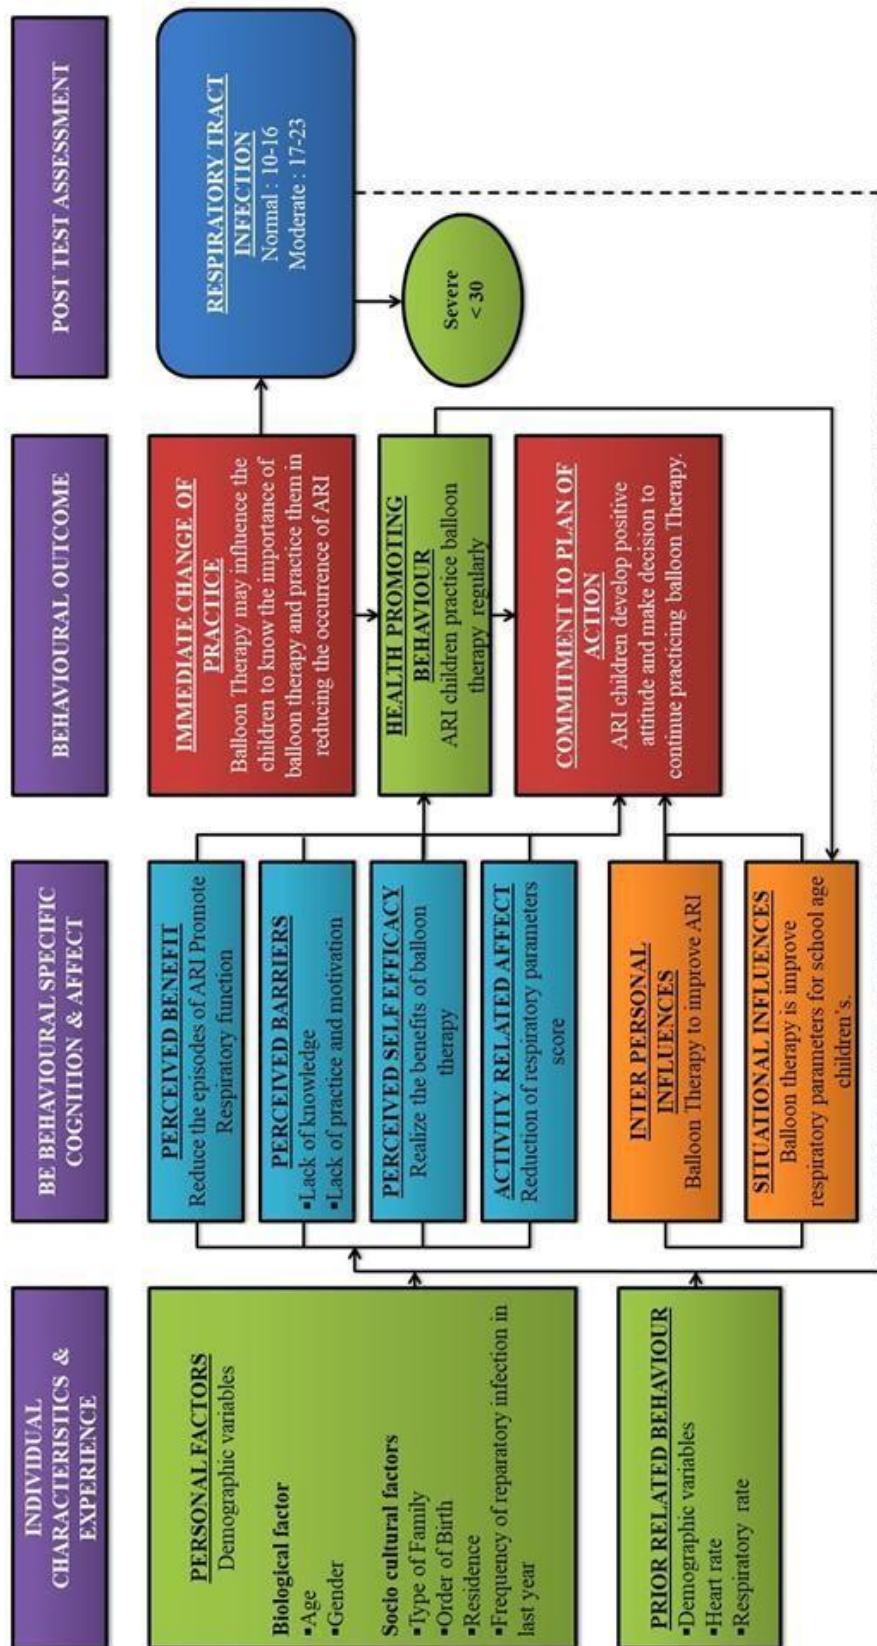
INDIVIDUAL CHARACTERISTICS & EXPERIENCE

PERSONAL FACTORS
Demographic variables

Biological factor
▪Age
▪Gender

Socio cultural factors
▪Type of Family
▪Order of Birth
▪Residence
▪Frequency of reparatory infection in last year

PRIOR RELATED BEHAVIOUR
▪Demographic variables
▪Heart rate
▪Respiratory rate

BE BEHAVIOURAL SPECIFIC COGNITION & AFFECT

PERCEIVED BENEFIT
Reduce the episodes of ARI Promote Respiratory function

PERCEIVED BARRIERS
▪Lack of knowledge
▪Lack of practice and motivation

PERCEIVED SELF EFFICACY
Realize the benefits of balloon therapy

ACTIVITY RELATED AFFECT
Reduction of respiratory parameters score

INTER PERSONAL INFLUENCES
Balloon Therapy to improve ARI

SITUATIONAL INFLUENCES
Balloon therapy is improve respiratory parameters for school age children's.

BEHAVIOURAL OUTCOME

IMMEDIATE CHANGE OF PRACTICE
Balloon Therapy may influence the children to know the importance of balloon therapy and practice them in reducing the occurrence of ARI

HEALTH PROMOTING BEHAVIOUR
ARI children practice balloon therapy regularly

COMMITMENT TO PLAN OF ACTION
ARI children develop positive attitude and make decision to continue practicing balloon Therapy.

POST TEST ASSESSMENT

RESPIRATORY TRACT INFECTION
Normal : 10-16
Moderate : 17-23

Severe
< 30